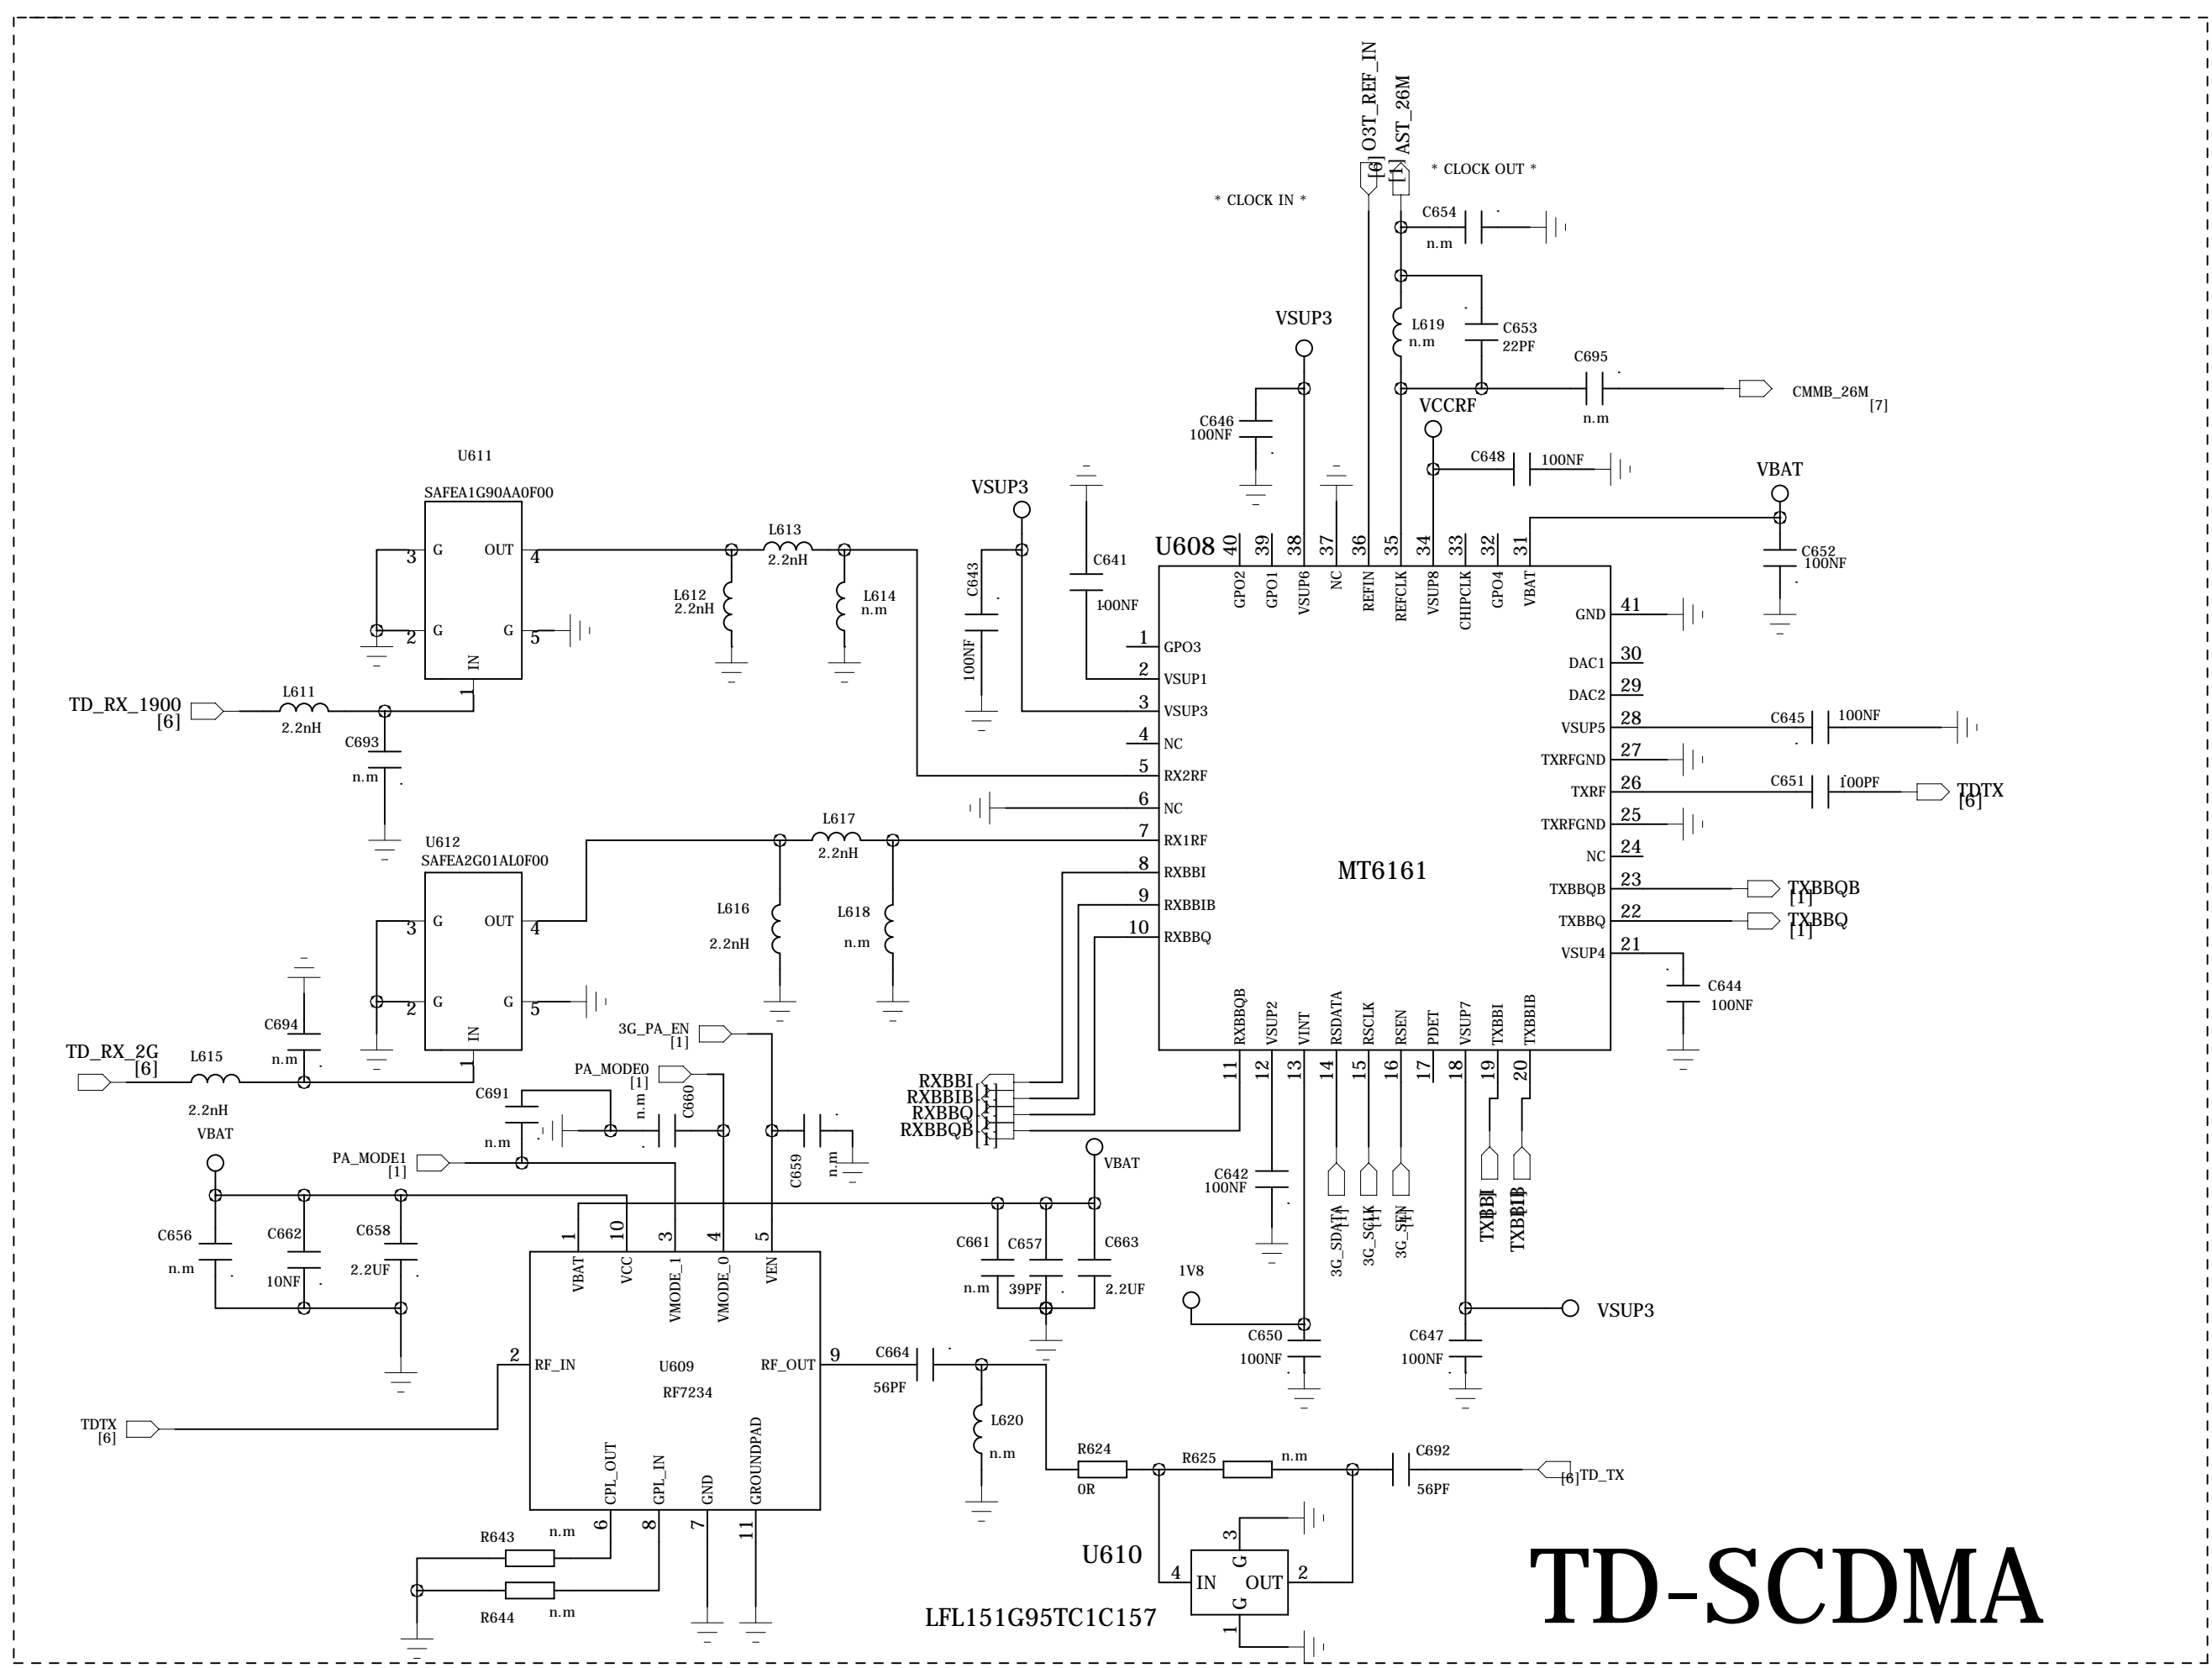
O3T_REF_IN [6]
AST_26M [1]
* CLOCK IN *
* CLOCK OUT *
C654
n.m
L619
n.m
C653
22PF
C695
VSUP3
CMMB_26M [7]
n.m
C646
100NF
VCCRF
C648
100NF
VBAT
U611
SAFEA1G90AA0F00
VSUP3
U608
40 39 38 37 36 35 34 33 32 31
GPO2 GPO1 VSUP6 NC REFIN REFCLK VSUP8 CHIPCLK GPO4 VBAT
C652
100NF
3 G OUT 4
L613
2.2nH
C641
C643
L612
2.2nH
L614
n.m
100NF
2 G G 5
IN 1
100NF
1 GPO3
2 VSUP1
3 VSUP3
4 NC
5 RX2RF
6 NC
7 RX1RF
8 RXBBI
9 RXBBIB
10 RXBBQ
GND 41
DAC1 30
DAC2 29
VSUP5 28
TXRFGND 27
TXRF 26
TXRFGND 25
NC 24
TXBBQB 23
TXBBQ 22
VSUP4 21
C645 100NF
C651 100PF
TDTX [6]
TXBBQB [1]
TXBBQ [1]
C644
100NF
TD_RX_1900 [6]
L611
2.2nH
C693
n.m
U612
SAFEA2G01AL0F00
L617
2.2nH
MT6161
3 G OUT 4
L616
2.2nH
L618
n.m
2 G G 5
IN 1
C694
n.m
TD_RX_2G [6]
L615
2.2nH
3G_PA_EN [1]
PA_MODE0 [1]
n.m
C660
C691
n.m
VBAT
PA_MODE1 [1]
C659
n.m
RXBBQB VSUP2 VINT RSDATA RSCLK RSEN PDET VSUP7 TXBBI TXBBIB
11 12 13 14 15 16 17 18 19 20
RXBBI
RXBBIB
RXBBQ
RXBBQB
C642
100NF
3G_SDATA [1]
3G_SCLK [1]
3G_SEN [1]
TXBBI
TXBBIB
VBAT
C656
n.m
C662
10NF
C658
2.2UF
1 10 3 4 5
VBAT VCC VMODE_1 VMODE_0 VEN
C661
n.m
C657
39PF
C663
2.2UF
1V8
VSUP3
C650
100NF
C647
100NF
2 RF_IN
U609
RF7234
RF_OUT 9
C664
56PF
TDTX [6]
L620
n.m
R624
0R
R625
n.m
C692
56PF
[6] TD_TX
CPL_OUT CPL_IN GND GROUNDPAD
6 8 7 11
R643
n.m
R644
n.m
U610
3 G
4 IN OUT 2
G 1
LFL151G95TC1C157
TD-SCDMA